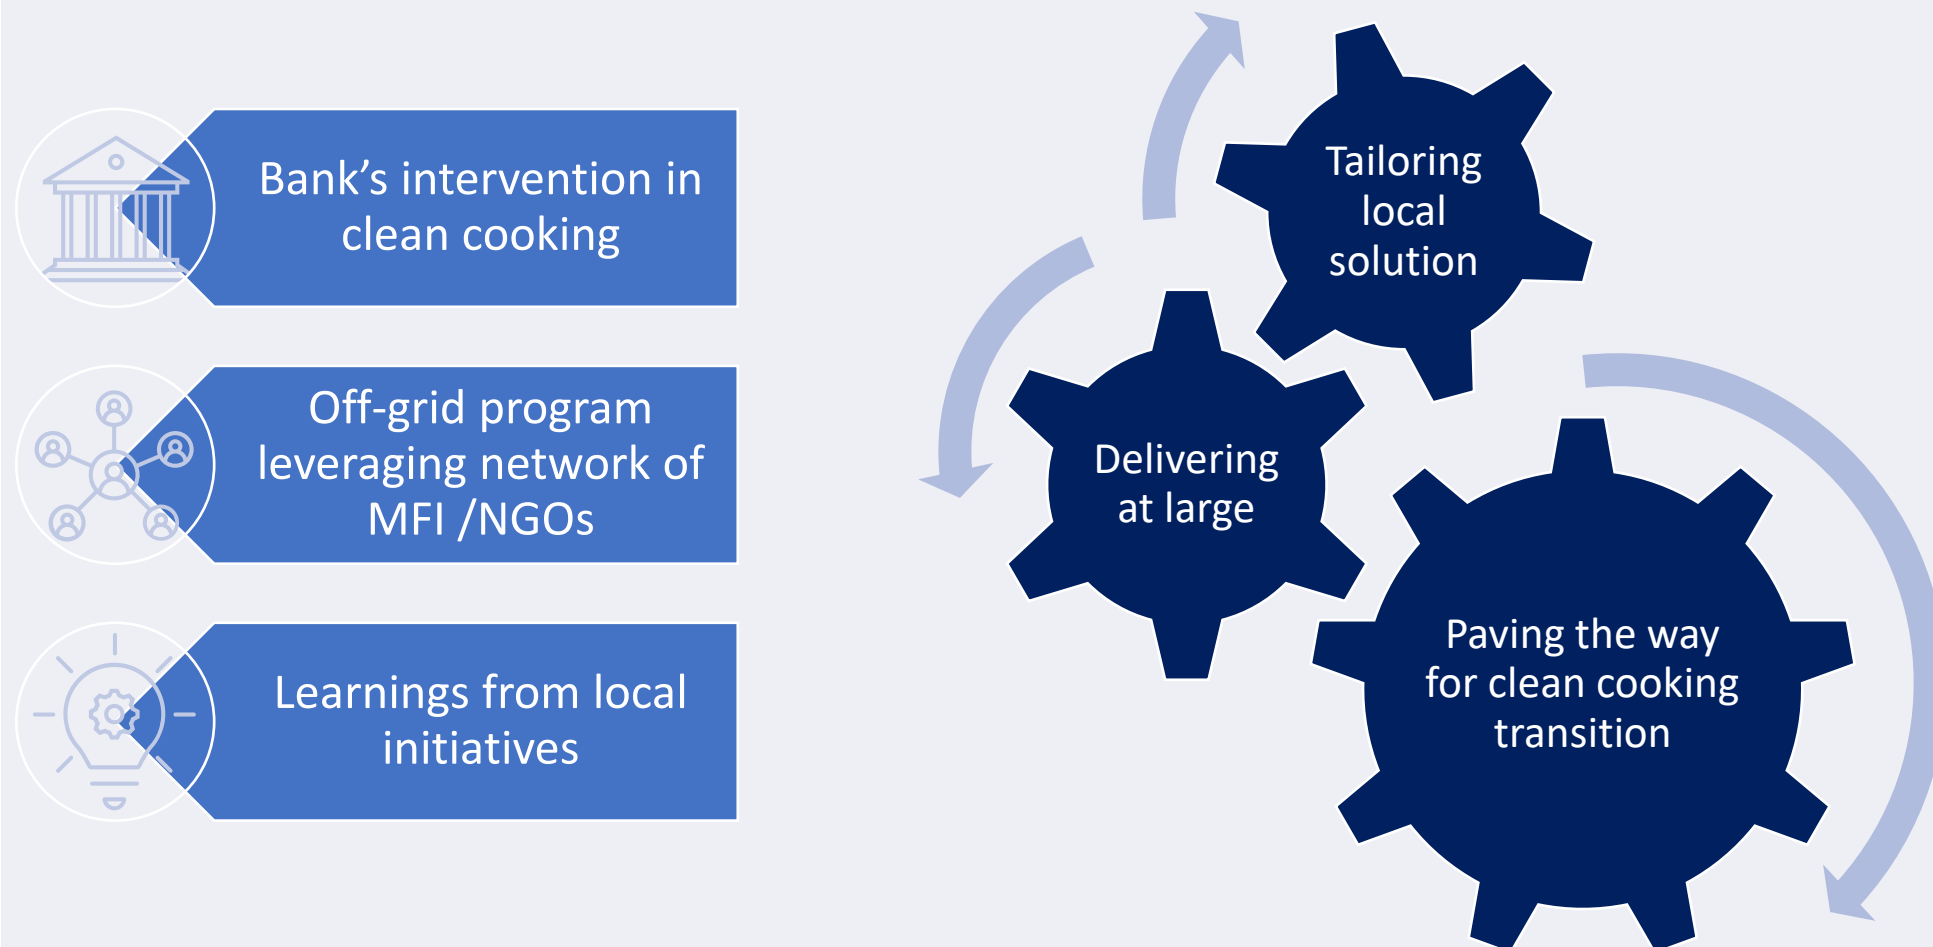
Bank’s intervention in clean cooking

Off-grid program leveraging network of MFI /NGOs

Learnings from local initiatives

Tailoring local solution

Delivering at large

Paving the way for clean cooking transition